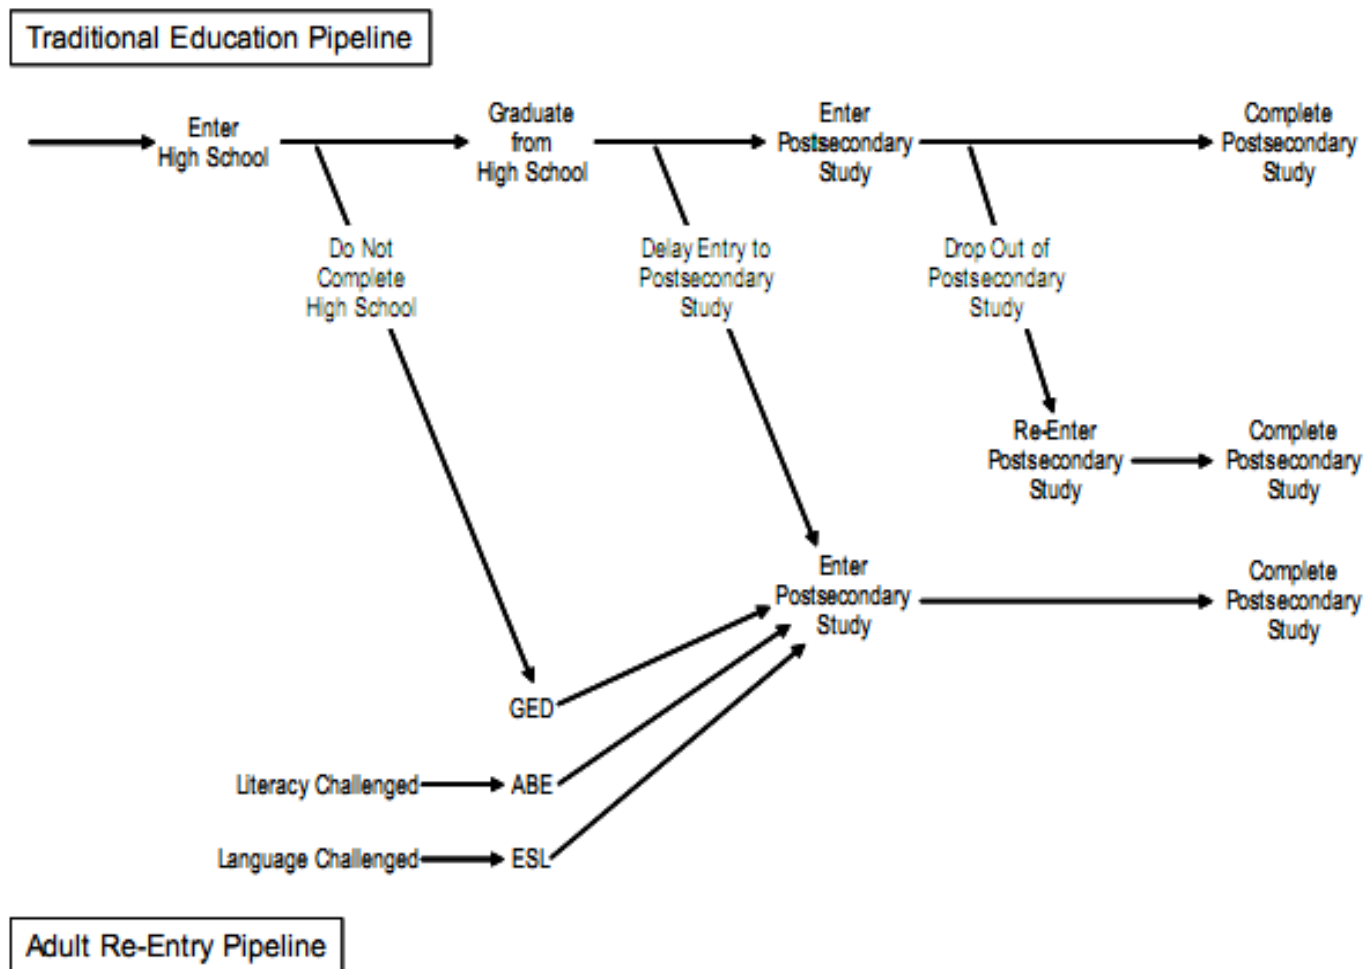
Traditional Education Pipeline

Enter High School

Graduate from High School

Enter Postsecondary Study

Complete Postsecondary Study

Do Not Complete High School

Delay Entry to Postsecondary Study

Drop Out of Postsecondary Study

Re-Enter Postsecondary Study

Complete Postsecondary Study

Enter Postsecondary Study

Complete Postsecondary Study

GED

Literacy Challenged

ABE

Language Challenged

ESL

Adult Re-Entry Pipeline